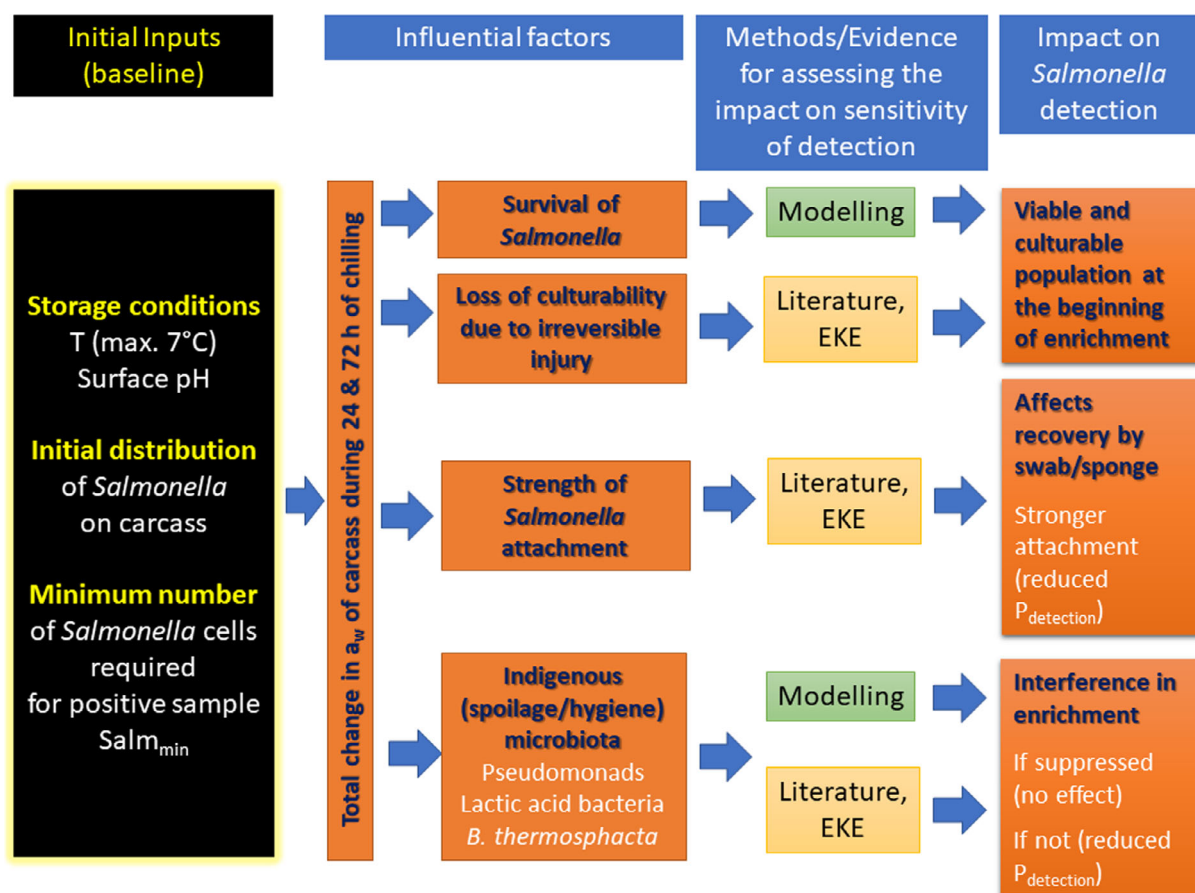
Initial Inputs (baseline)

Influential factors

Methods/Evidence for assessing the impact on sensitivity of detection

Impact on *Salmonella* detection

Storage conditions
T (max. 7°C)
Surface pH

Initial distribution of *Salmonella* on carcass

Minimum number of *Salmonella* cells required for positive sample Salm$_{min}$

Total change in a$_w$ of carcass during 24 & 72 h of chilling

Survival of *Salmonella*

Modelling

Viable and culturable population at the beginning of enrichment

Loss of culturability due to irreversible injury

Literature, EKE

Strength of *Salmonella* attachment

Literature, EKE

Affects recovery by swab/sponge

Stronger attachment (reduced P$_{detection}$)

Indigenous (spoilage/hygiene) microbiota
Pseudomonads
Lactic acid bacteria
*B. thermosphacta*

Modelling

Literature, EKE

Interference in enrichment

If suppressed (no effect)

If not (reduced P$_{detection}$)